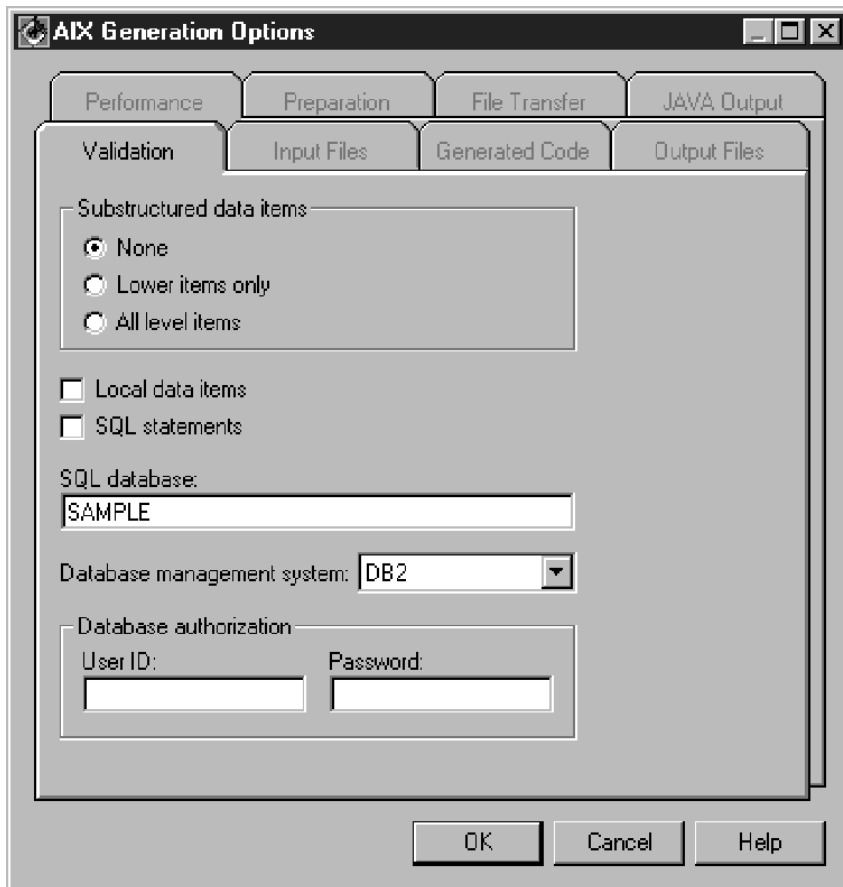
AIX Generation Options

Performance | Preparation | File Transfer | JAVA Output
Validation | Input Files | Generated Code | Output Files

Substructured data items
None
Lower items only
All level items

Local data items
SQL statements

SQL database:
SAMPLE

Database management system: DB2

Database authorization
User ID:
Password:

OK
Cancel
Help